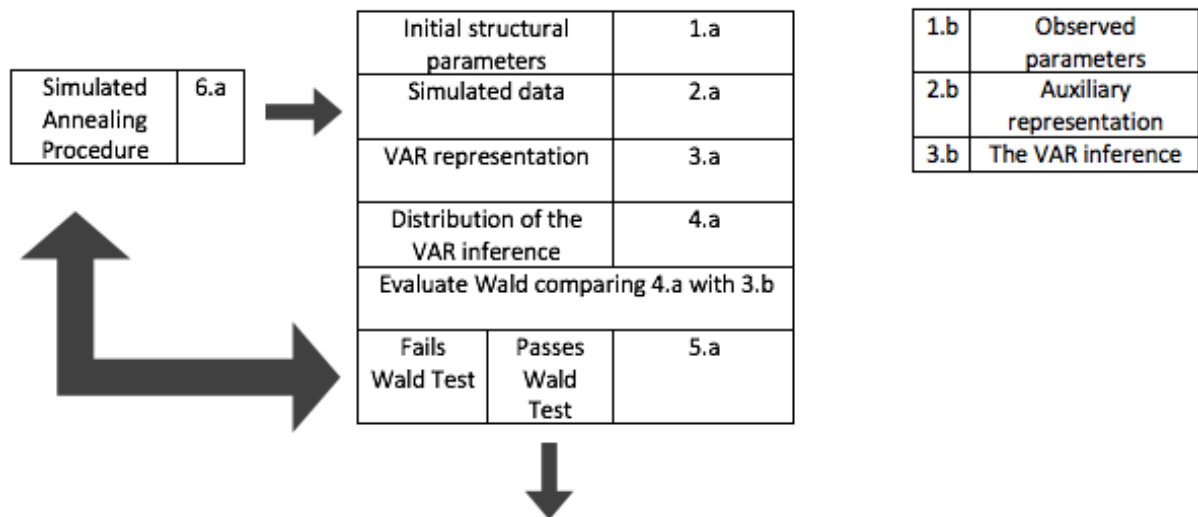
| Simulated Annealing Procedure | 6.a |
|---|---|

| Initial structural parameters | | 1.a |
|---|---|---|
| Simulated data | | 2.a |
| VAR representation | | 3.a |
| Distribution of the VAR inference | | 4.a |
| Evaluate Wald comparing 4.a with 3.b | | |
| Fails Wald Test | Passes Wald Test | 5.a |

| 1.b | Observed parameters |
|---|---|
| 2.b | Auxiliary representation |
| 3.b | The VAR inference |